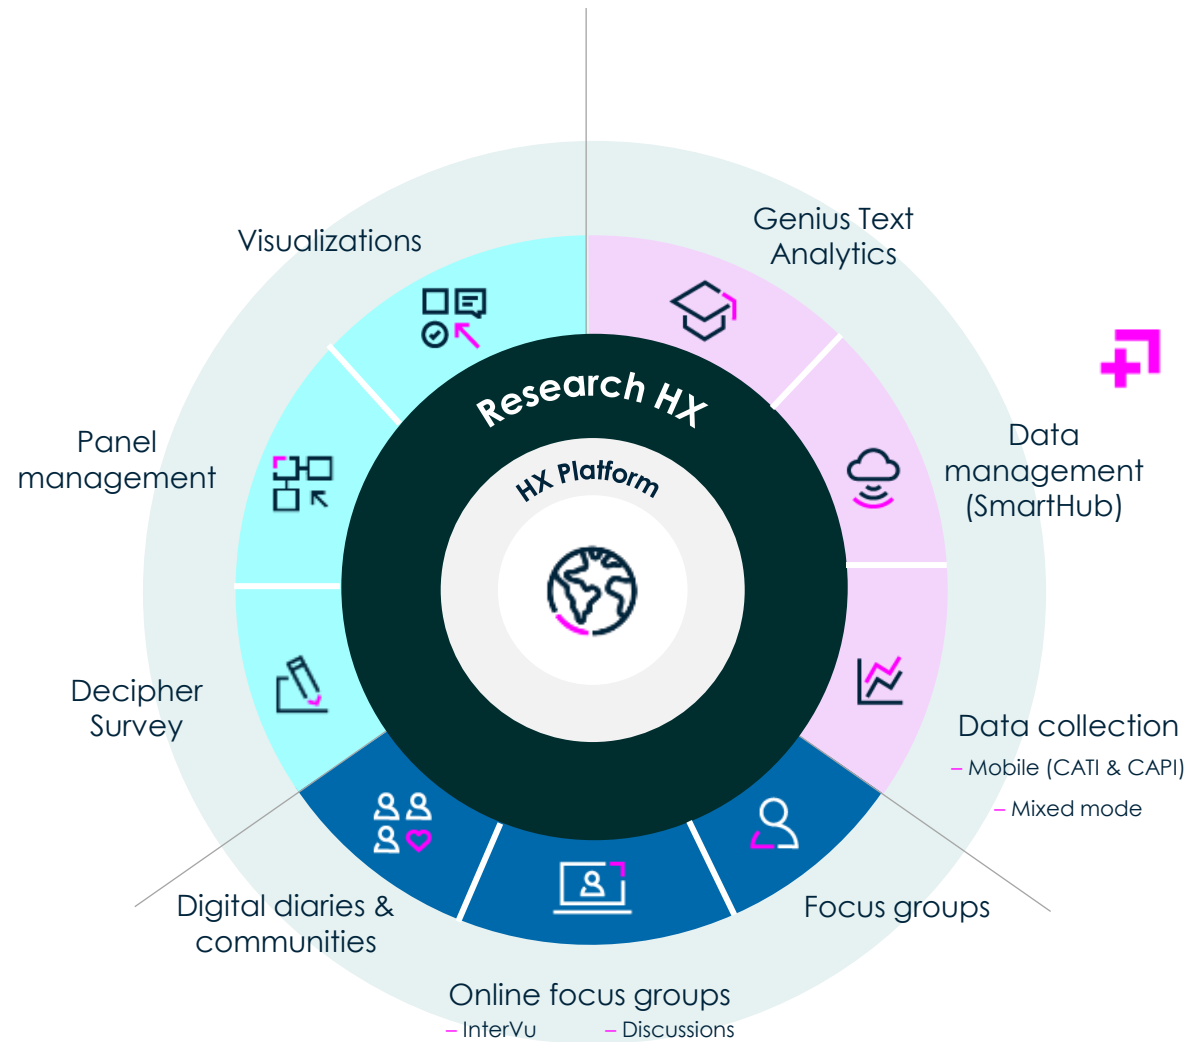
Visualizations

Genius Text Analytics

Research HX

HX Platform

Panel management

Data management (SmartHub)

Decipher Survey

Data collection
– Mobile (CATI & CAPI)
– Mixed mode

Digital diaries & communities

Focus groups

Online focus groups
– InterVu – Discussions